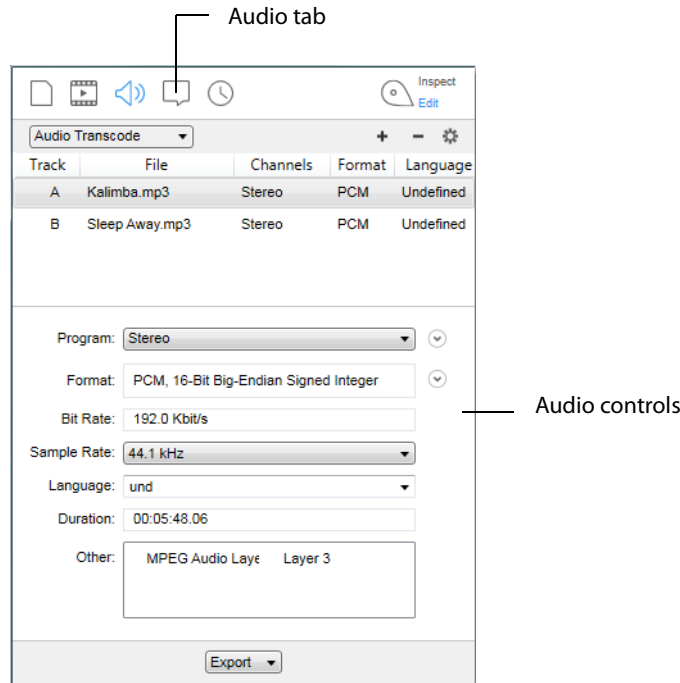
Audio tab

Inspect
Edit

Audio Transcode

+ −

| Track | File | Channels | Format | Language |
|---|---|---|---|---|
| A | Kalimba.mp3 | Stereo | PCM | Undefined |
| B | Sleep Away.mp3 | Stereo | PCM | Undefined |

Program: Stereo

Format: PCM, 16-Bit Big-Endian Signed Integer

Bit Rate: 192.0 Kbit/s

Sample Rate: 44.1 kHz

Language: und

Duration: 00:05:48.06

Other: MPEG Audio Laye Layer 3

Audio controls

Export